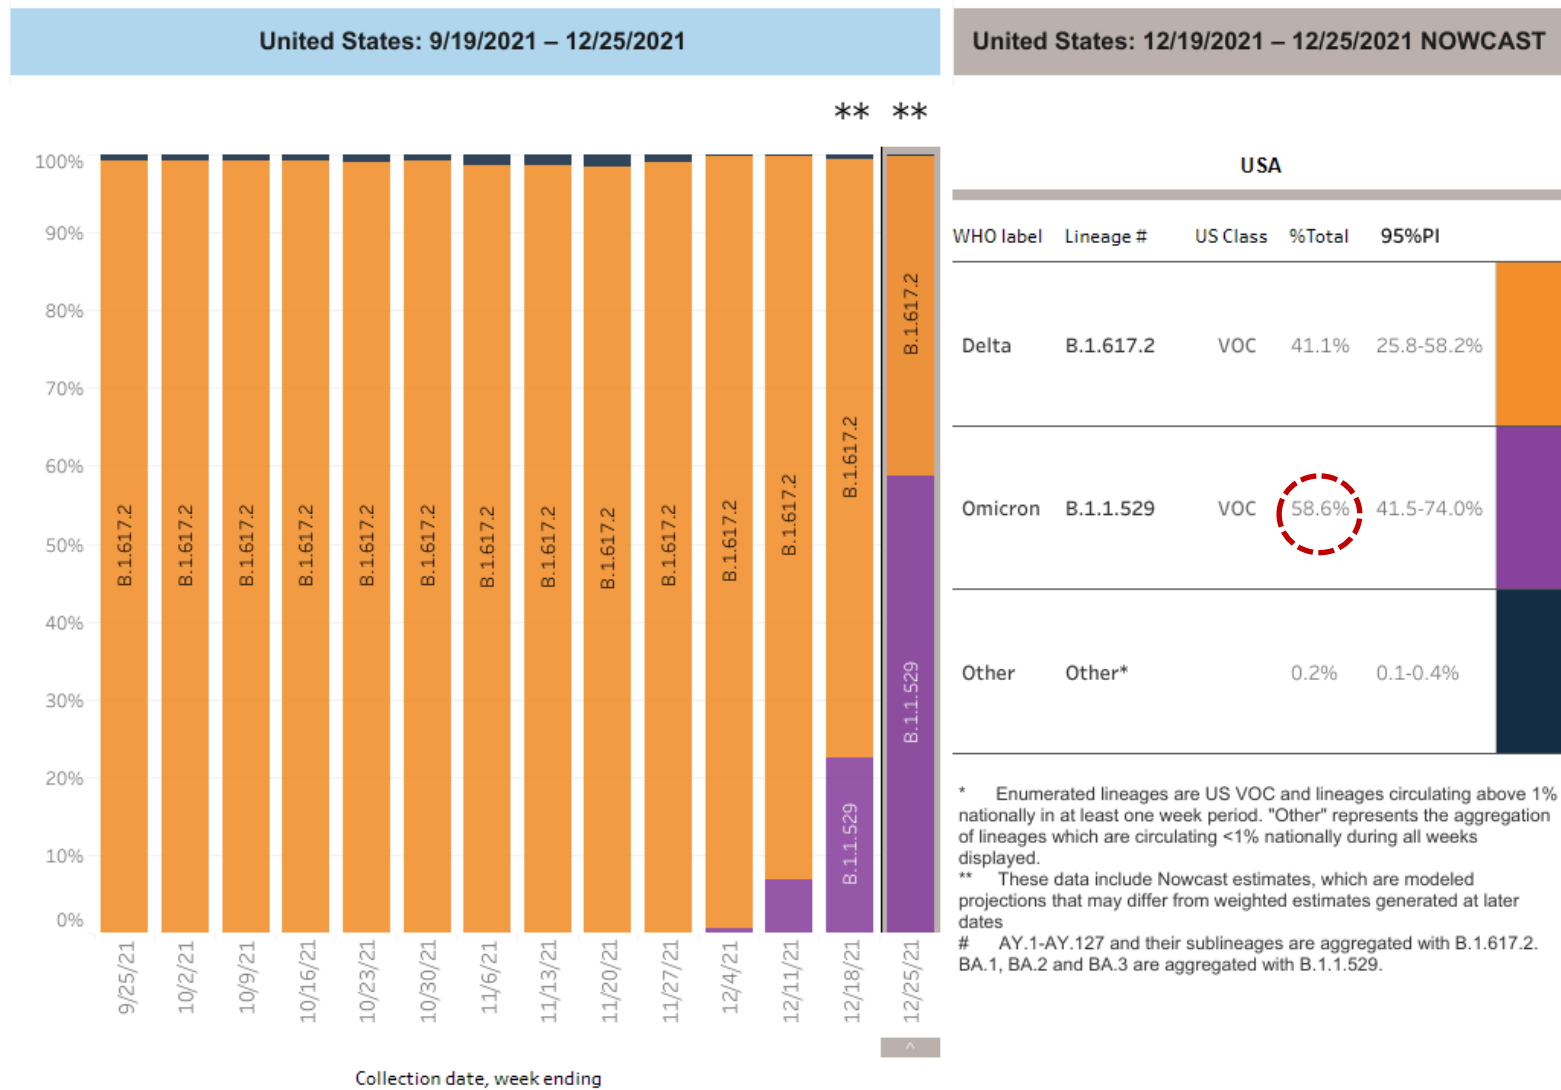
United States: 9/19/2021 – 12/25/2021

United States: 12/19/2021 – 12/25/2021 NOWCAST

** **

100%
90%
80%
70%
60%
50%
40%
30%
20%
10%
0%

B.1.617.2
B.1.617.2
B.1.617.2
B.1.617.2
B.1.617.2
B.1.617.2
B.1.617.2
B.1.617.2
B.1.617.2
B.1.617.2
B.1.617.2
B.1.617.2
B.1.617.2
B.1.1.529
B.1.617.2
B.1.1.529

9/25/21
10/2/21
10/9/21
10/16/21
10/23/21
10/30/21
11/6/21
11/13/21
11/20/21
11/27/21
12/4/21
12/11/21
12/18/21
12/25/21

Collection date, week ending

USA

| WHO label | Lineage # | US Class | %Total | 95%PI |
|---|---|---|---|---|
| Delta | B.1.617.2 | VOC | 41.1% | 25.8-58.2% |
| Omicron | B.1.1.529 | VOC | 58.6% | 41.5-74.0% |
| Other | Other* | | 0.2% | 0.1-0.4% |

* Enumerated lineages are US VOC and lineages circulating above 1% nationally in at least one week period. "Other" represents the aggregation of lineages which are circulating <1% nationally during all weeks displayed.
** These data include Nowcast estimates, which are modeled projections that may differ from weighted estimates generated at later dates
# AY.1-AY.127 and their sublineages are aggregated with B.1.617.2. BA.1, BA.2 and BA.3 are aggregated with B.1.1.529.